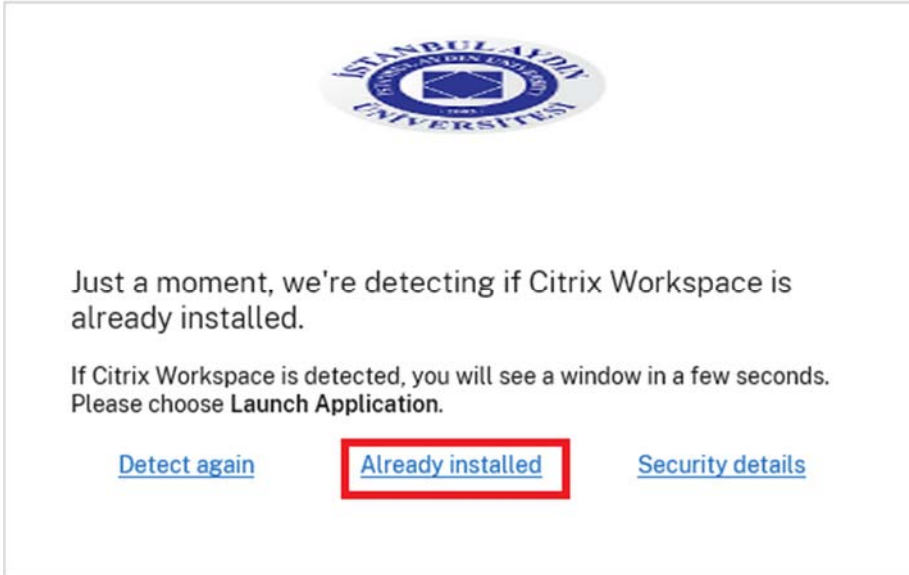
İSTANBUL AYDIN ÜNİVERSİTESİ
ISTANBUL AYDIN UNIVERSITY
2003

Just a moment, we're detecting if Citrix Workspace is already installed.

If Citrix Workspace is detected, you will see a window in a few seconds. Please choose **Launch Application**.

Detect again Already installed Security details